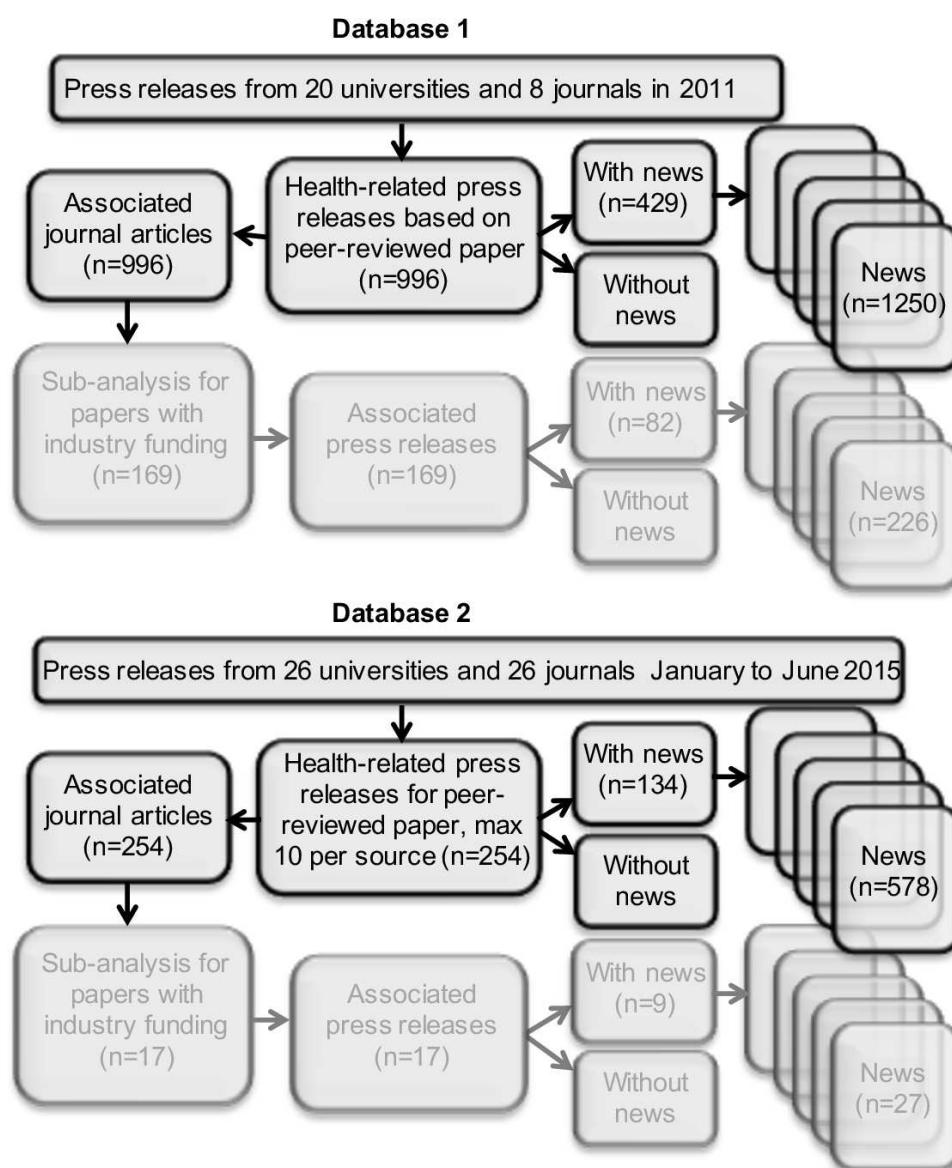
Database 1

Press releases from 20 universities and 8 journals in 2011

Associated journal articles (n=996)

Health-related press releases based on peer-reviewed paper (n=996)

With news (n=429)

Without news

News (n=1250)

Sub-analysis for papers with industry funding (n=169)

Associated press releases (n=169)

With news (n=82)

Without news

News (n=226)

Database 2

Press releases from 26 universities and 26 journals January to June 2015

Associated journal articles (n=254)

Health-related press releases for peer-reviewed paper, max 10 per source (n=254)

With news (n=134)

Without news

News (n=578)

Sub-analysis for papers with industry funding (n=17)

Associated press releases (n=17)

With news (n=9)

Without news

News (n=27)